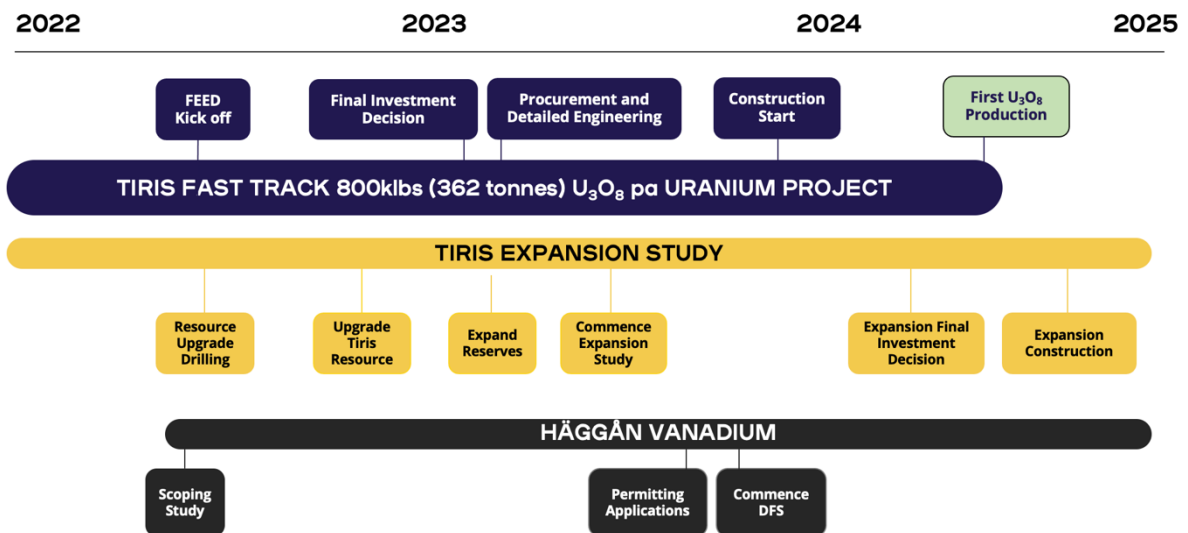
2022 2023 2024 2025

FEED Kick off

Final Investment Decision

Procurement and Detailed Engineering

Construction Start

First $U_3O_8$ Production

TIRIS FAST TRACK 800klbs (362 tonnes) $U_3O_8$ pa URANIUM PROJECT

TIRIS EXPANSION STUDY

Resource Upgrade Drilling

Upgrade Tiris Resource

Expand Reserves

Commence Expansion Study

Expansion Final Investment Decision

Expansion Construction

HÄGGÅN VANADIUM

Scoping Study

Permitting Applications

Commence DFS